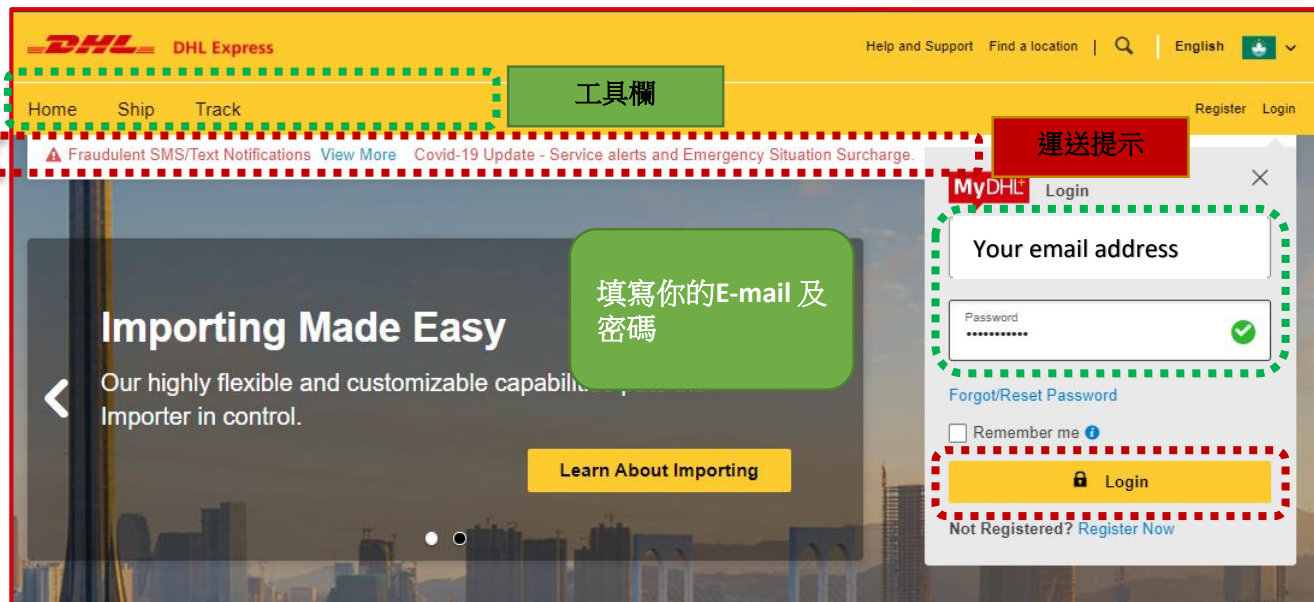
DHL DHL Express

Help and Support Find a location | English

工具欄

Home Ship Track

Register Login

運送提示

Fraudulent SMS/Text Notifications View More Covid-19 Update - Service alerts and Emergency Situation Surcharge.

MyDHL+ Login

Your email address

Password
•••••••••••

填寫你的E-mail 及密碼

Importing Made Easy

Our highly flexible and customizable capabiliti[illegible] Importer in control.

Learn About Importing

Forgot/Reset Password

Remember me

Login

Not Registered? Register Now